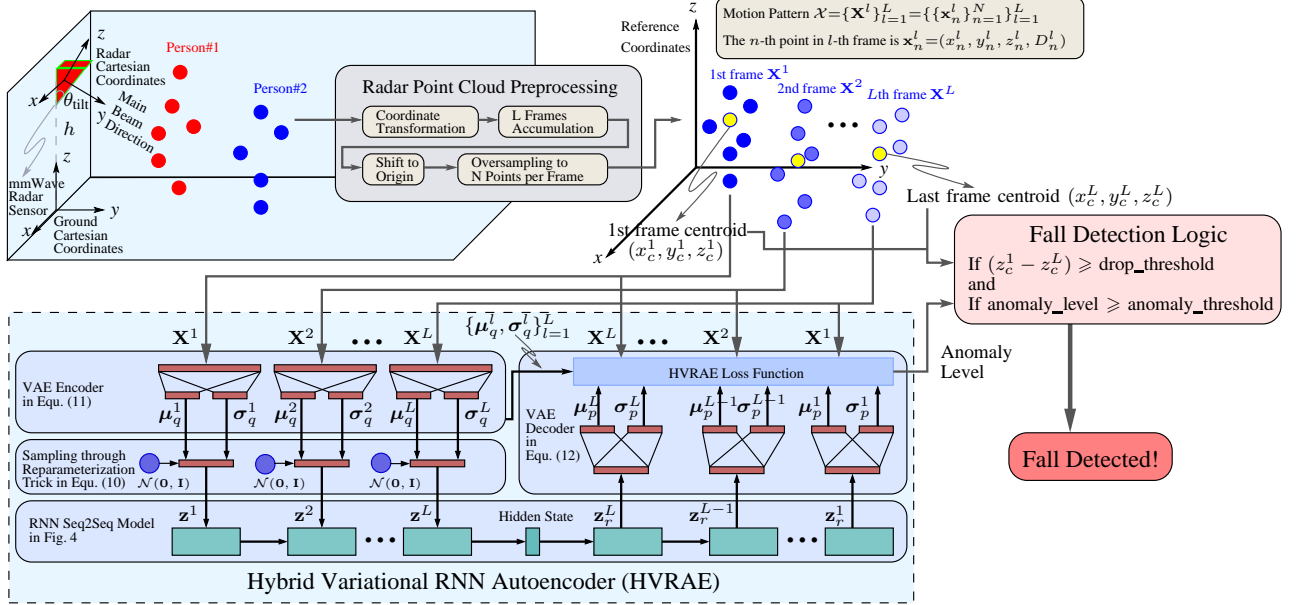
z
Radar Cartesian Coordinates
Person#1
x
$\theta_{\text{tilt}}$
Main Beam Direction
y
h
z
mmWave Radar Sensor
y
x
Ground Cartesian Coordinates
Person#2

Radar Point Cloud Preprocessing
Coordinate Transformation
L Frames Accumulation
Shift to Origin
Oversampling to N Points per Frame

Reference Coordinates
z
Motion Pattern $\mathcal{X}=\{\mathbf{X}^l\}_{l=1}^L=\{\{\mathbf{x}_n^l\}_{n=1}^N\}_{l=1}^L$
The $n$-th point in $l$-th frame is $\mathbf{x}_n^l=(x_n^l, y_n^l, z_n^l, D_n^l)$
1st frame $\mathbf{X}^1$
2nd frame $\mathbf{X}^2$
$L$th frame $\mathbf{X}^L$
y
Last frame centroid $(x_c^L, y_c^L, z_c^L)$
1st frame centroid $(x_c^1, y_c^1, z_c^1)$
x

Fall Detection Logic
If $(z_c^1 - z_c^L) \geqslant$ drop_threshold
and
If anomaly_level $\geqslant$ anomaly_threshold

Anomaly Level

Fall Detected!

$\mathbf{X}^1$ $\mathbf{X}^2$ $\mathbf{X}^L$
$\{\boldsymbol{\mu}_q^l, \boldsymbol{\sigma}_q^l\}_{l=1}^L$
$\mathbf{X}^L$ $\mathbf{X}^2$ $\mathbf{X}^1$
VAE Encoder in Equ. (11)
$\boldsymbol{\mu}_q^1$ $\boldsymbol{\sigma}_q^1$ $\boldsymbol{\mu}_q^2$ $\boldsymbol{\sigma}_q^2$ $\boldsymbol{\mu}_q^L$ $\boldsymbol{\sigma}_q^L$
HVRAE Loss Function
VAE Decoder in Equ. (12)
$\boldsymbol{\mu}_p^L$ $\boldsymbol{\sigma}_p^L$ $\boldsymbol{\mu}_p^{L-1}$ $\boldsymbol{\sigma}_p^{L-1}$ $\boldsymbol{\mu}_p^1$ $\boldsymbol{\sigma}_p^1$
Sampling through Reparameterization Trick in Equ. (10)
$\mathcal{N}(\mathbf{0}, \mathbf{I})$ $\mathcal{N}(\mathbf{0}, \mathbf{I})$ $\mathcal{N}(\mathbf{0}, \mathbf{I})$
RNN Seq2Seq Model in Fig. 4
$\mathbf{z}^1$ $\mathbf{z}^2$ $\mathbf{z}^L$
Hidden State
$\mathbf{z}_r^L$ $\mathbf{z}_r^{L-1}$ $\mathbf{z}_r^1$
Hybrid Variational RNN Autoencoder (HVRAE)